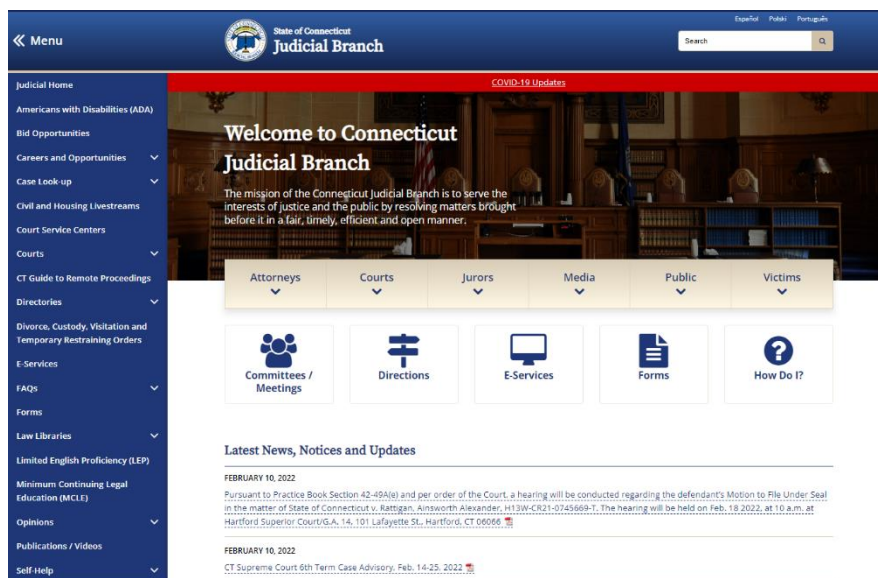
« Menu

State of Connecticut
Judicial Branch

Español Polski Português

Search

Judicial Home
Americans with Disabilities (ADA)
Bid Opportunities
Careers and Opportunities
Case Look-up
Civil and Housing Livestreams
Court Service Centers
Courts
CT Guide to Remote Proceedings
Directories
Divorce, Custody, Visitation and Temporary Restraining Orders
E-Services
FAQs
Forms
Law Libraries
Limited English Proficiency (LEP)
Minimum Continuing Legal Education (MCLE)
Opinions
Publications / Videos
Self-Help

COVID-19 Updates

Welcome to Connecticut Judicial Branch

The mission of the Connecticut Judicial Branch is to serve the interests of justice and the public by resolving matters brought before it in a fair, timely, efficient and open manner.

Attorneys
Courts
Jurors
Media
Public
Victims

Committees / Meetings
Directions
E-Services
Forms
How Do I?

Latest News, Notices and Updates

FEBRUARY 10, 2022
Pursuant to Practice Book Section 42-49A(e) and per order of the Court, a hearing will be conducted regarding the defendant's Motion to File Under Seal in the matter of State of Connecticut v. Rattigan, Ainsworth Alexander, H13W-CR21-0745669-T. The hearing will be held on Feb. 18 2022, at 10 a.m. at Hartford Superior Court/G.A. 14, 101 Lafayette St., Hartford, CT 06066

FEBRUARY 10, 2022
CT Supreme Court 6th Term Case Advisory, Feb. 14-25, 2022